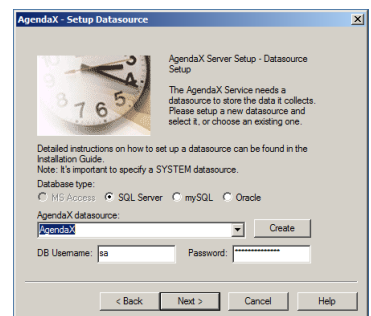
AgendaX - Setup Datasource

AgendaX Server Setup - Datasource Setup

The AgendaX Service needs a datasource to store the data it collects. Please setup a new datasource and select it, or choose an existing one.

Detailed instructions on how to set up a datasource can be found in the Installation Guide.
Note: It's important to specify a SYSTEM datasource.

Database type:
MS Access SQL Server mySQL Oracle

AgendaX datasource:
AgendaX
Create

DB Username: sa
Password: **************

< Back Next > Cancel Help